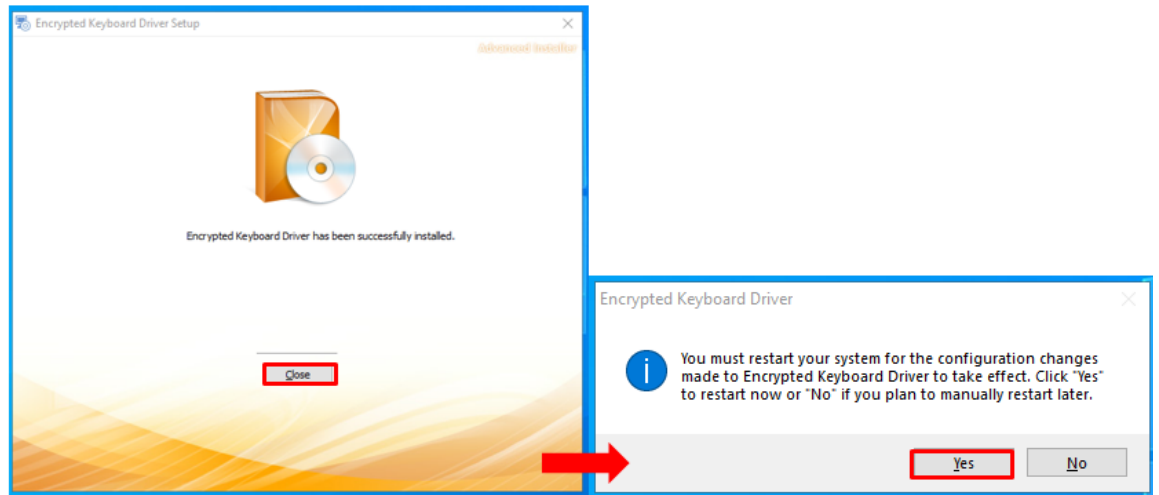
Encrypted Keyboard Driver Setup

Advanced Installer

Encrypted Keyboard Driver has been successfully installed.

Close

Encrypted Keyboard Driver

You must restart your system for the configuration changes made to Encrypted Keyboard Driver to take effect. Click "Yes" to restart now or "No" if you plan to manually restart later.

Yes

No